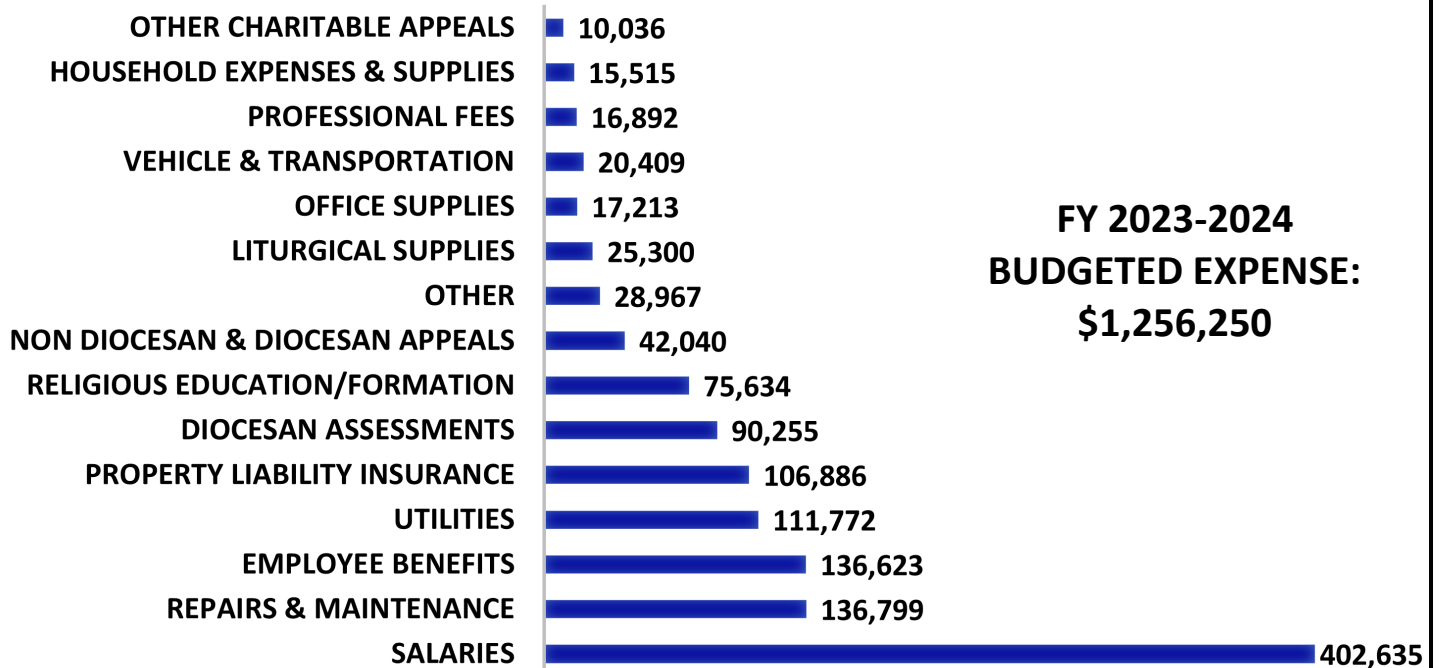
OTHER CHARITABLE APPEALS 10,036
HOUSEHOLD EXPENSES & SUPPLIES 15,515
PROFESSIONAL FEES 16,892
VEHICLE & TRANSPORTATION 20,409
OFFICE SUPPLIES 17,213
LITURGICAL SUPPLIES 25,300
OTHER 28,967
NON DIOCESAN & DIOCESAN APPEALS 42,040
RELIGIOUS EDUCATION/FORMATION 75,634
DIOCESAN ASSESSMENTS 90,255
PROPERTY LIABILITY INSURANCE 106,886
UTILITIES 111,772
EMPLOYEE BENEFITS 136,623
REPAIRS & MAINTENANCE 136,799
SALARIES 402,635

FY 2023-2024
BUDGETED EXPENSE:
$1,256,250